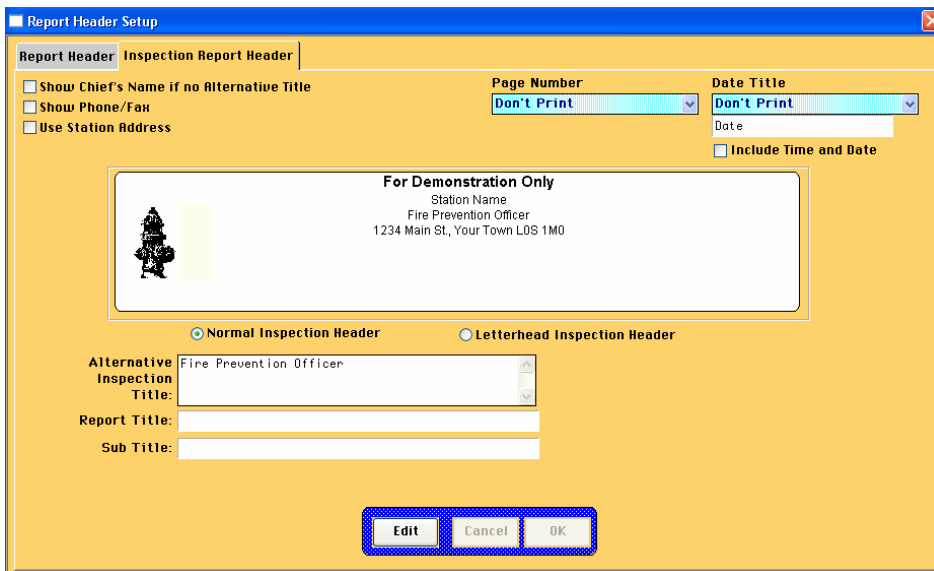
Report Header Setup

Report Header | Inspection Report Header

Show Chief's Name if no Alternative Title
Show Phone/Fax
Use Station Address

Page Number
Don't Print

Date Title
Don't Print
Date
Include Time and Date

For Demonstration Only
Station Name
Fire Prevention Officer
1234 Main St., Your Town L0S 1M0

Normal Inspection Header
Letterhead Inspection Header

Alternative Inspection Title: Fire Prevention Officer

Report Title:

Sub Title:

Edit
Cancel
OK